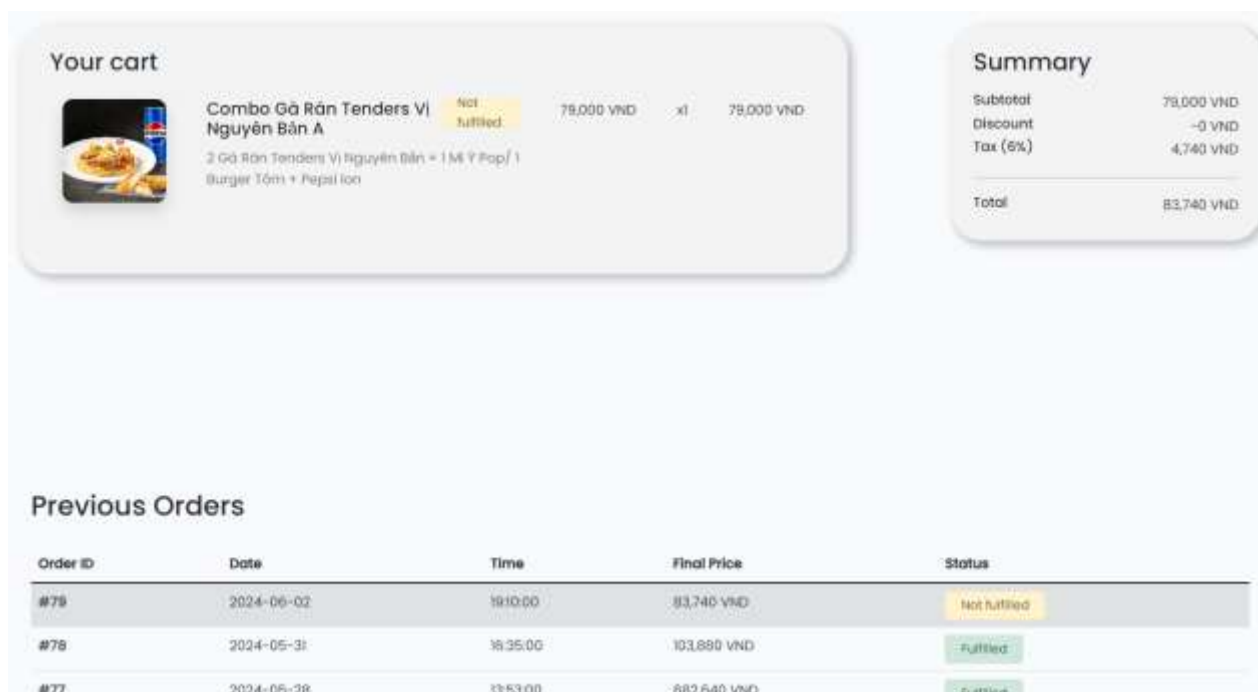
Your cart

Combo Gà Rán Tenders Vị Nguyên Bản A
Not fulfilled
79,000 VND
x1
79,000 VND
2 Gà Rán Tenders Vị Nguyên Bản + 1 Mì Ý Pop/ 1 Burger Tôm + Pepsi lon

Summary

Subtotal 79,000 VND
Discount -0 VND
Tax (6%) 4,740 VND
Total 83,740 VND

Previous Orders

| Order ID | Date | Time | Final Price | Status |
|---|---|---|---|---|
| #79 | 2024-06-02 | 19:10:00 | 83,740 VND | Not fulfilled |
| #78 | 2024-05-31 | 16:35:00 | 103,880 VND | Fulfilled |
| #77 | 2024-05-28 | 13:53:00 | 882,640 VND | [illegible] |